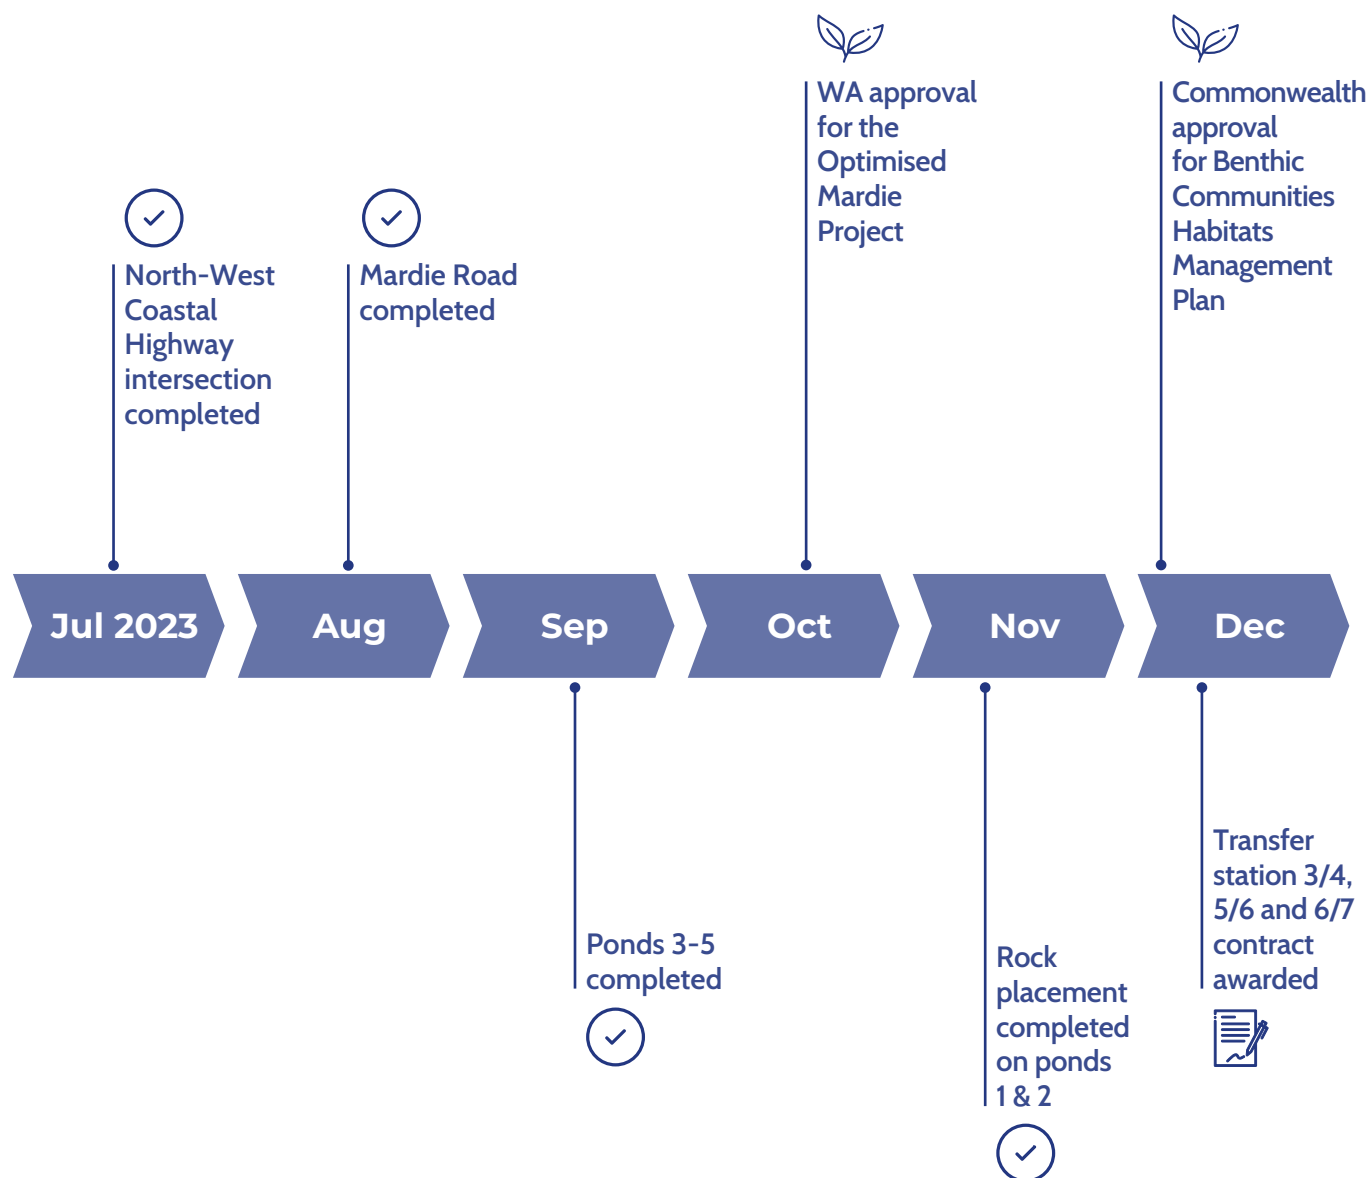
WA approval for the Optimised Mardie Project

Commonwealth approval for Benthic Communities Habitats Management Plan

North-West Coastal Highway intersection completed

Mardie Road completed

Jul 2023

Aug

Sep

Oct

Nov

Dec

Ponds 3-5 completed

Rock placement completed on ponds 1 & 2

Transfer station 3/4, 5/6 and 6/7 contract awarded